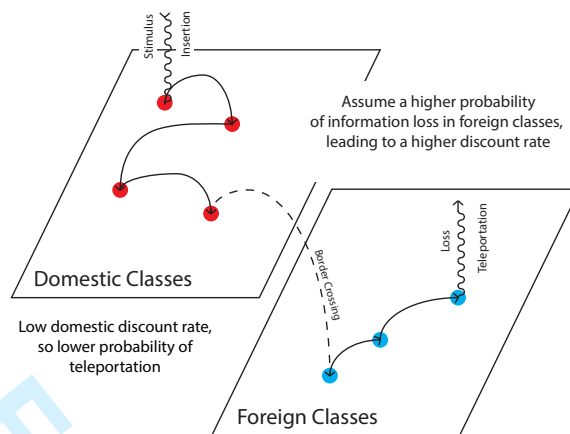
Stimulus
Insertion

Assume a higher probability of information loss in foreign classes, leading to a higher discount rate

Domestic Classes

Border Crossing

Loss
Teleportation

Low domestic discount rate, so lower probability of teleportation

Foreign Classes